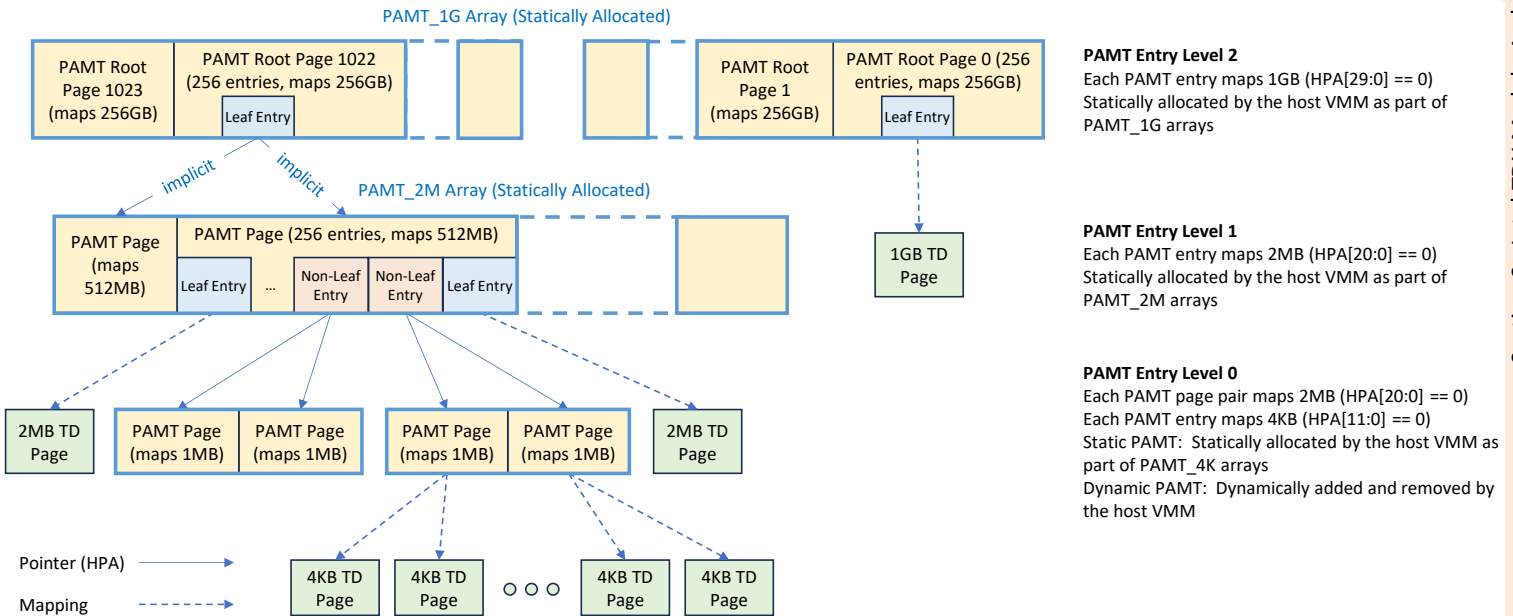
PAMT_1G Array (Statically Allocated)

PAMT Root Page 1023 (maps 256GB)

PAMT Root Page 1022 (256 entries, maps 256GB)

Leaf Entry

PAMT Root Page 1 (maps 256GB)

PAMT Root Page 0 (256 entries, maps 256GB)

Leaf Entry

implicit

implicit

PAMT_2M Array (Statically Allocated)

PAMT Page (maps 512MB)

PAMT Page (256 entries, maps 512MB)

Leaf Entry

...

Non-Leaf Entry

Non-Leaf Entry

Leaf Entry

1GB TD Page

2MB TD Page

PAMT Page (maps 1MB)

PAMT Page (maps 1MB)

PAMT Page (maps 1MB)

PAMT Page (maps 1MB)

2MB TD Page

4KB TD Page

4KB TD Page

4KB TD Page

4KB TD Page

Pointer (HPA)

Mapping

**PAMT Entry Level 2**
Each PAMT entry maps 1GB (HPA[29:0] == 0)
Statically allocated by the host VMM as part of PAMT_1G arrays

**PAMT Entry Level 1**
Each PAMT entry maps 2MB (HPA[20:0] == 0)
Statically allocated by the host VMM as part of PAMT_2M arrays

**PAMT Entry Level 0**
Each PAMT page pair maps 2MB (HPA[20:0] == 0)
Each PAMT entry maps 4KB (HPA[11:0] == 0)
Static PAMT: Statically allocated by the host VMM as part of PAMT_4K arrays
Dynamic PAMT: Dynamically added and removed by the host VMM